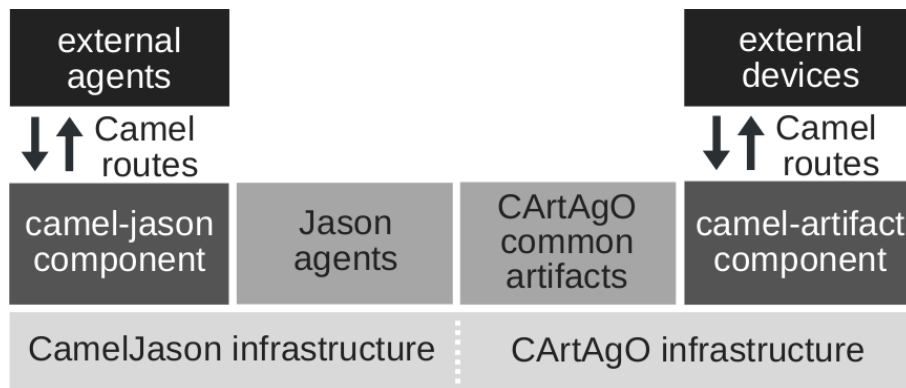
external agents

external devices

Camel routes

Camel routes

camel-jason component

Jason agents

CArtAgO common artifacts

camel-artifact component

CamelJason infrastructure

CArtAgO infrastructure